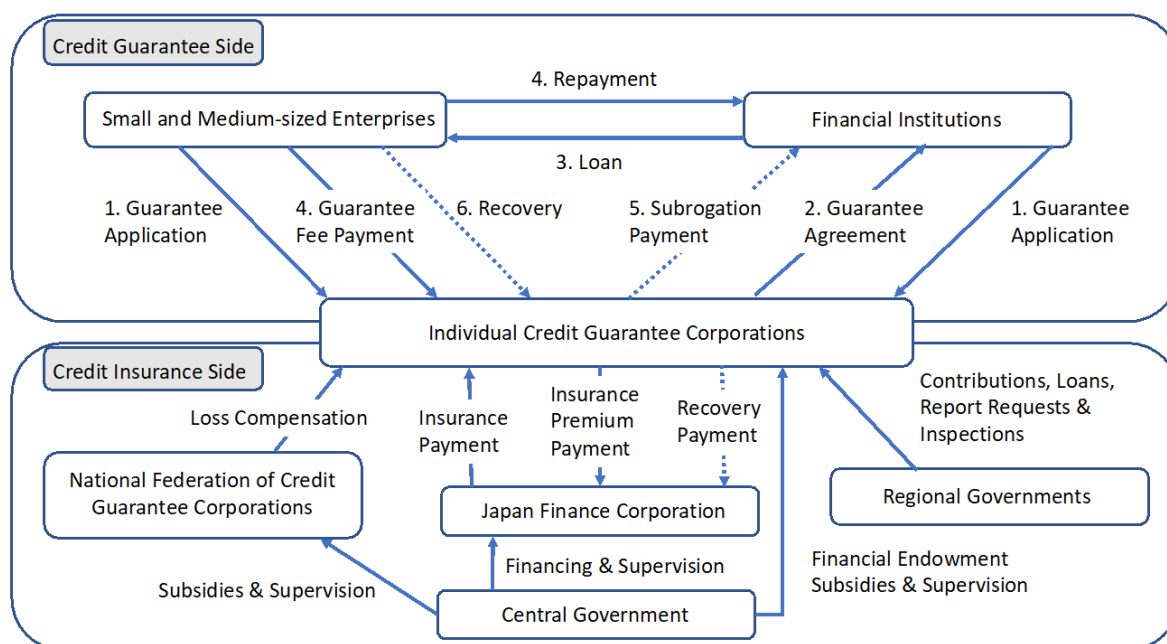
Credit Guarantee Side

4. Repayment

Small and Medium-sized Enterprises

Financial Institutions

3. Loan

1. Guarantee Application

4. Guarantee Fee Payment

6. Recovery

5. Subrogation Payment

2. Guarantee Agreement

1. Guarantee Application

Individual Credit Guarantee Corporations

Credit Insurance Side

Loss Compensation

Insurance Payment

Insurance Premium Payment

Recovery Payment

Contributions, Loans, Report Requests & Inspections

National Federation of Credit Guarantee Corporations

Japan Finance Corporation

Regional Governments

Financing & Supervision

Financial Endowment Subsidies & Supervision

Subsidies & Supervision

Central Government